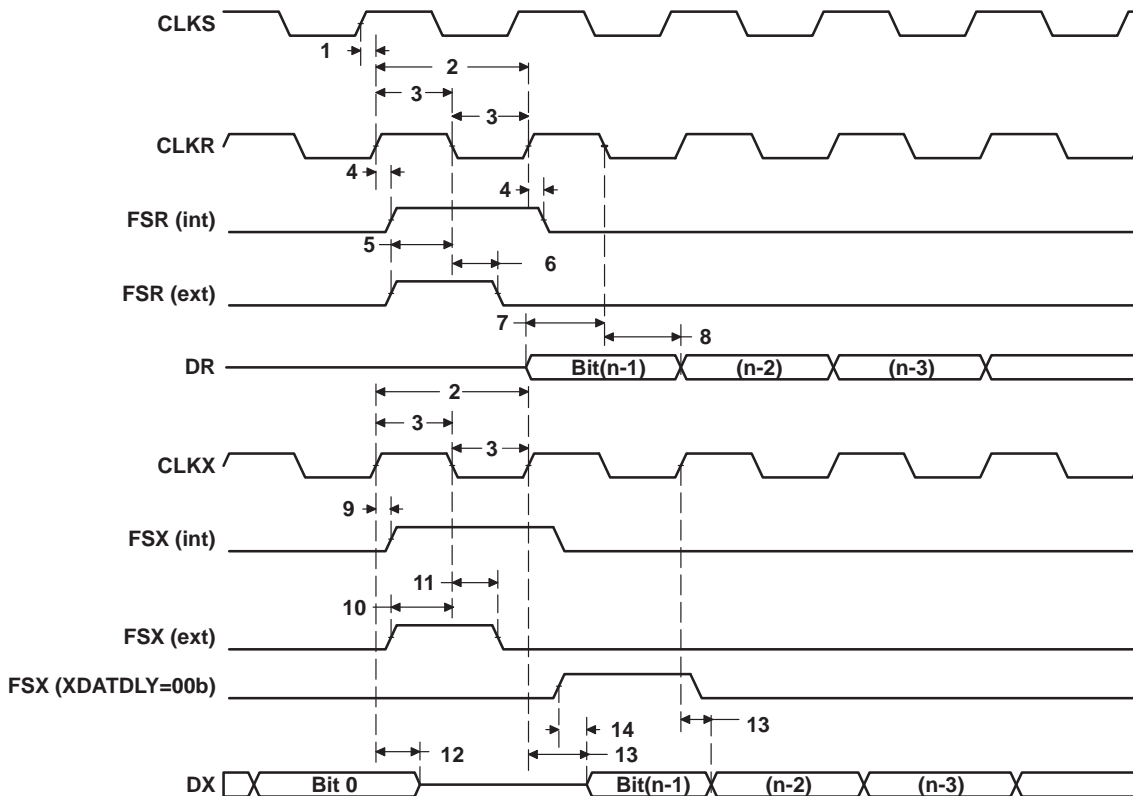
CLKS

1

2

3

3

CLKR

4

4

FSR (int)

5

6

FSR (ext)

7

8

DR

Bit(n-1)

(n-2)

(n-3)

2

3

3

CLKX

9

FSX (int)

11

10

FSX (ext)

FSX (XDATDLY=00b)

14

13

13

12

DX

Bit 0

Bit(n-1)

(n-2)

(n-3)